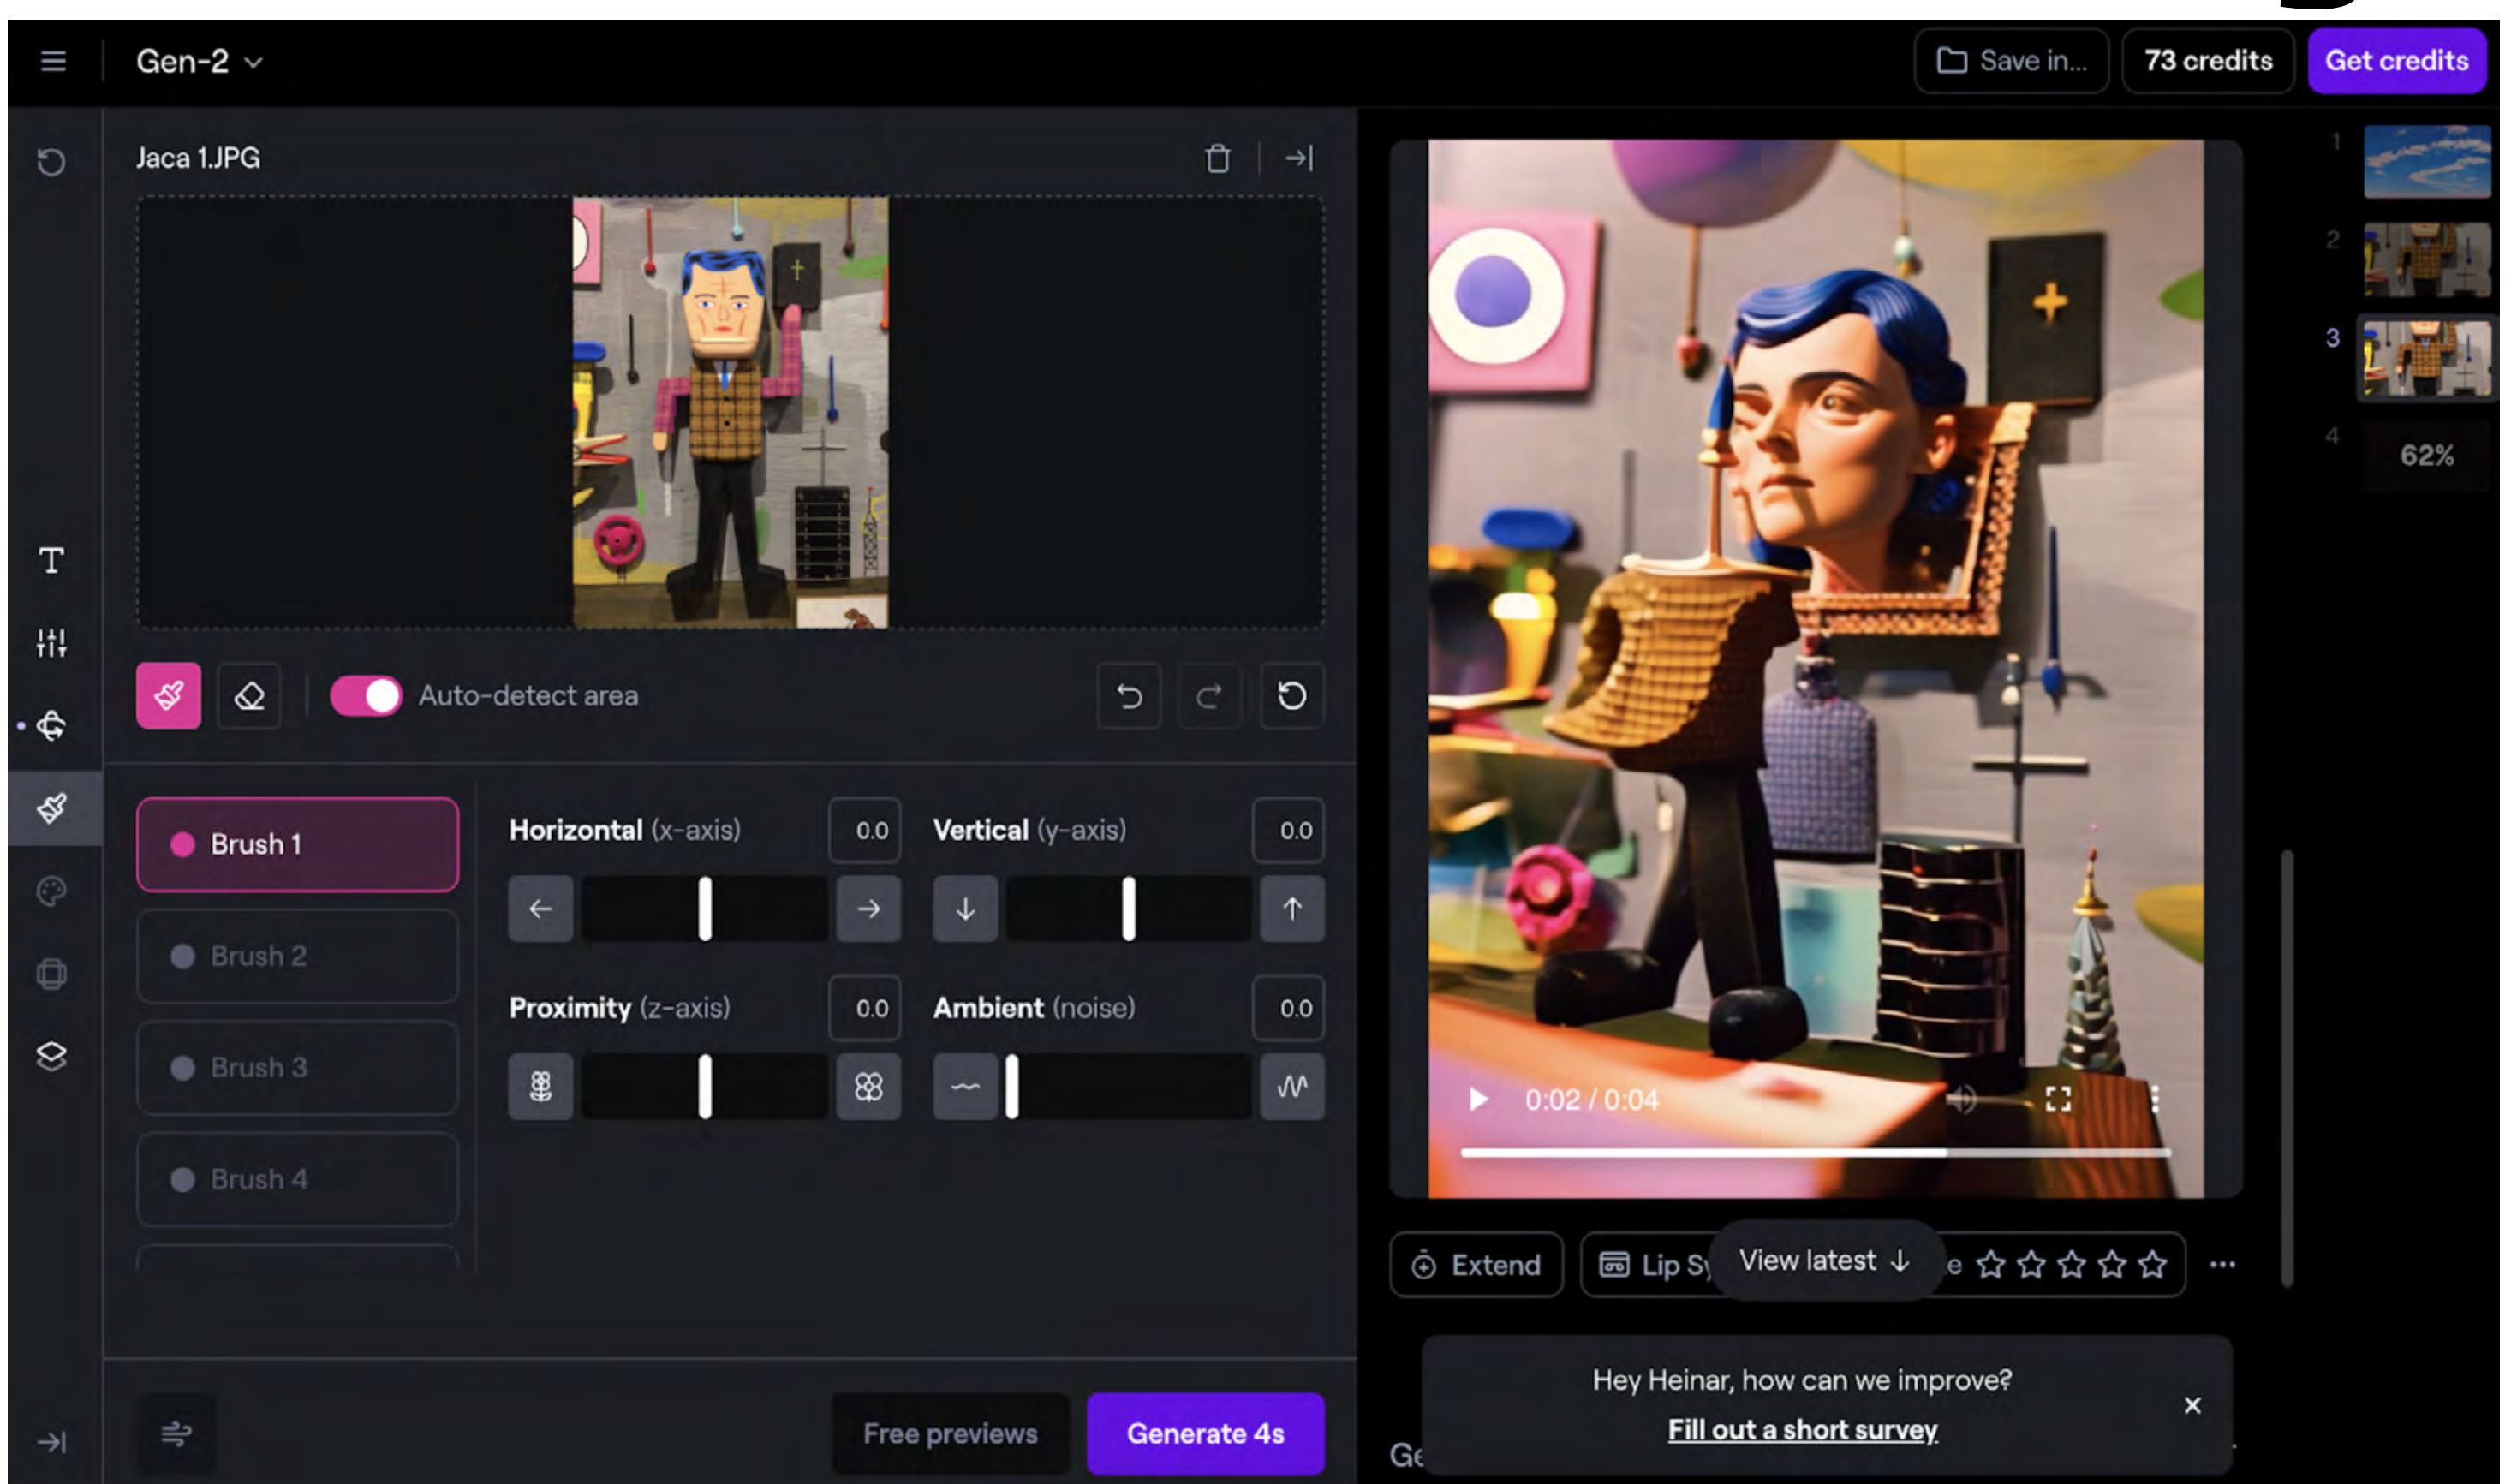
Gen-2

Save in...

73 credits

Get credits

Jaca 1.JPG

Auto-detect area

Brush 1

Brush 2

Brush 3

Brush 4

Horizontal (x-axis)

0.0

Vertical (y-axis)

0.0

Proximity (z-axis)

0.0

Ambient (noise)

0.0

Free previews

Generate 4s

1

2

3

4

62%

0:02 / 0:04

Extend

Lip Sy

View latest ↓

e

Hey Heinar, how can we improve?

Fill out a short survey

Ge